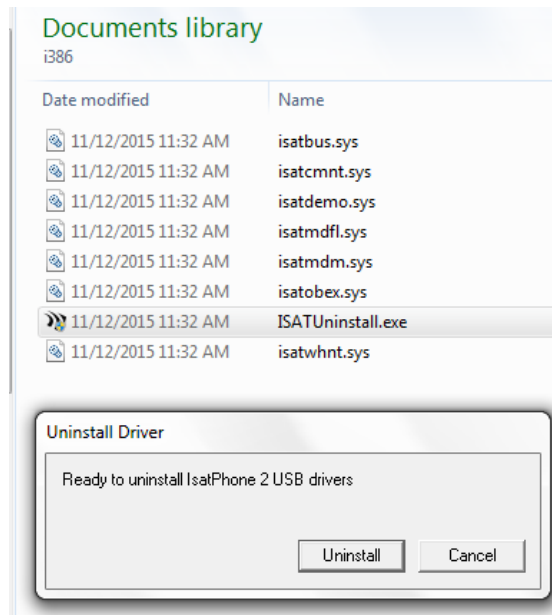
Documents library
i386

| Date modified | Name |
|---|---|
| 11/12/2015 11:32 AM | isatbus.sys |
| 11/12/2015 11:32 AM | isatcmnt.sys |
| 11/12/2015 11:32 AM | isatdemo.sys |
| 11/12/2015 11:32 AM | isatmdfl.sys |
| 11/12/2015 11:32 AM | isatmdm.sys |
| 11/12/2015 11:32 AM | isatobex.sys |
| 11/12/2015 11:32 AM | ISATUninstall.exe |
| 11/12/2015 11:32 AM | isatwhnt.sys |

Uninstall Driver

Ready to uninstall IsatPhone 2 USB drivers

Uninstall Cancel